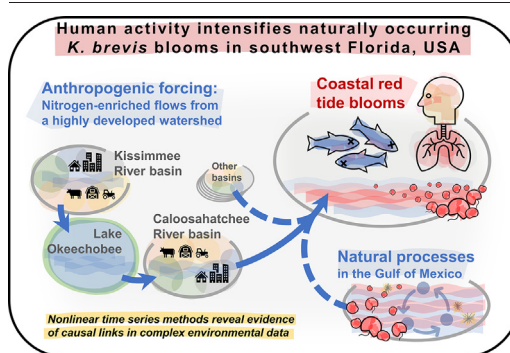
Human activity intensifies naturally occurring *K. brevis* blooms in southwest Florida, USA

Anthropogenic forcing:
Nitrogen-enriched flows from a highly developed watershed

Kissimmee River basin

Other basins

Lake Okeechobee

Caloosahatchee River basin

Coastal red tide blooms

Natural processes in the Gulf of Mexico

Nonlinear time series methods reveal evidence of causal links in complex environmental data